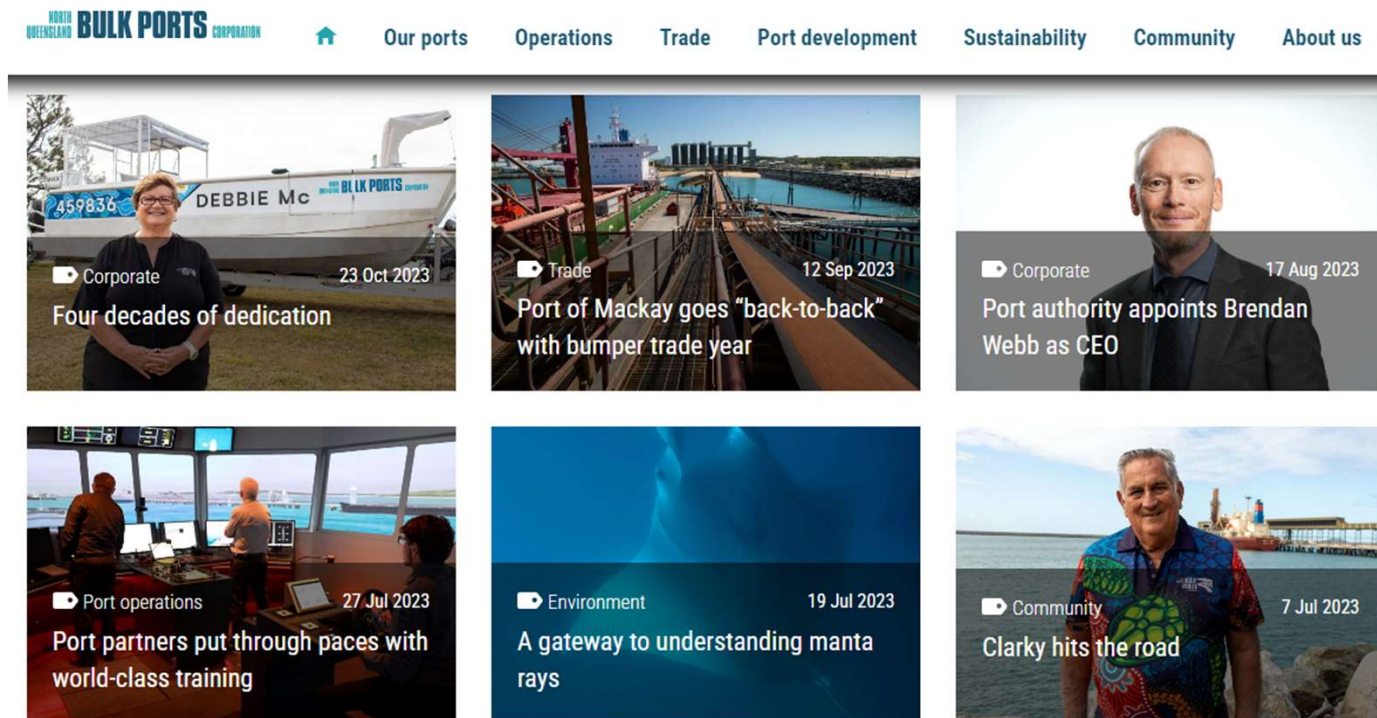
NORTH QUEENSLAND BULK PORTS CORPORATION

Our ports Operations Trade Port development Sustainability Community About us

459836 DEBBIE Mc BULK PORTS

Corporate 23 Oct 2023
Four decades of dedication

Trade 12 Sep 2023
Port of Mackay goes "back-to-back" with bumper trade year

Corporate 17 Aug 2023
Port authority appoints Brendan Webb as CEO

Port operations 27 Jul 2023
Port partners put through paces with world-class training

Environment 19 Jul 2023
A gateway to understanding manta rays

Community 7 Jul 2023
Clarky hits the road